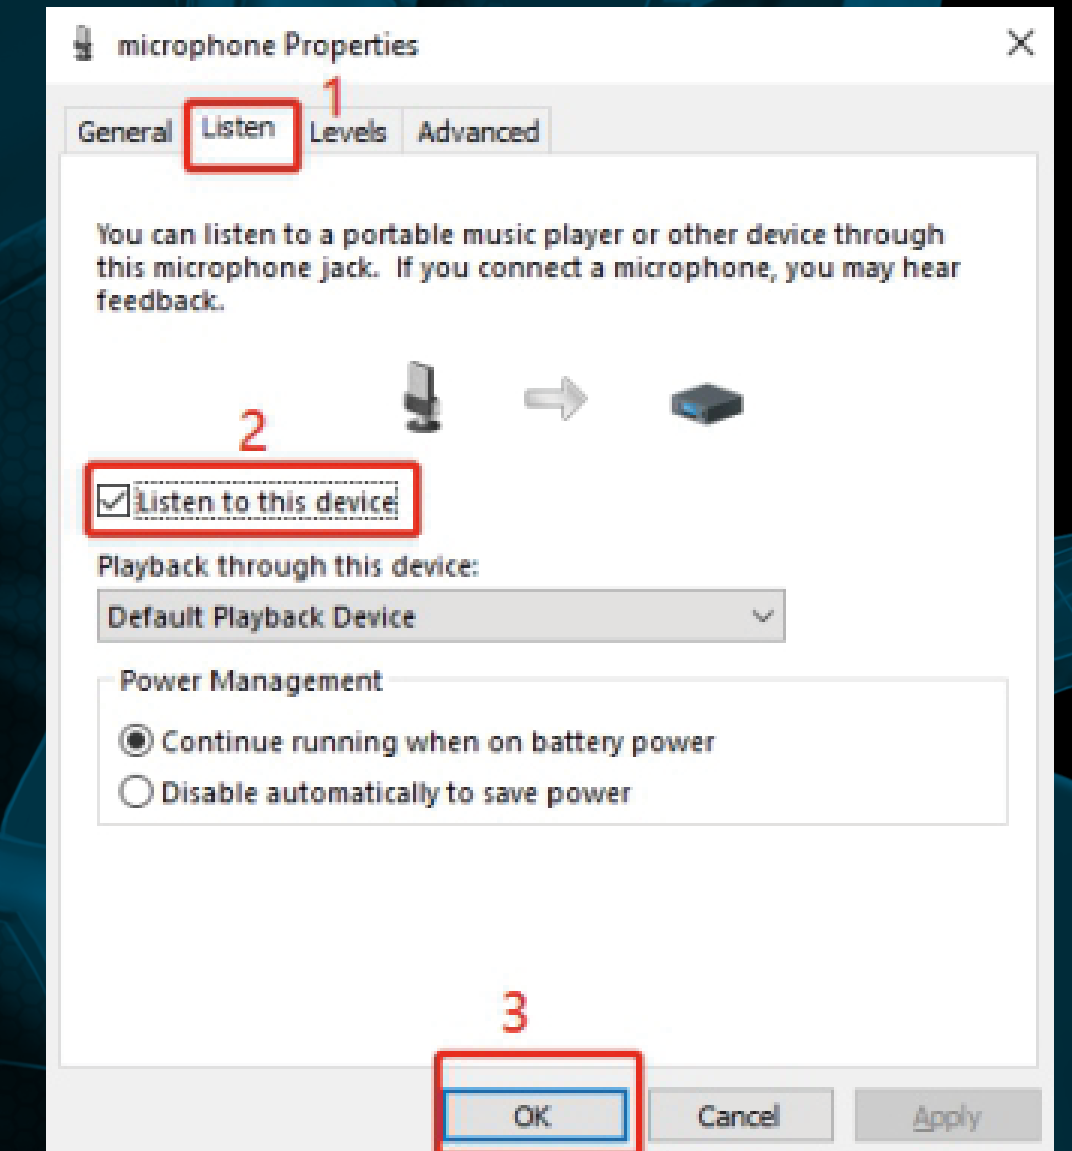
microphone Properties

General Listen 1 Levels Advanced

You can listen to a portable music player or other device through this microphone jack. If you connect a microphone, you may hear feedback.

2

Listen to this device

Playback through this device:

Default Playback Device

Power Management

Continue running when on battery power

Disable automatically to save power

3

OK Cancel Apply